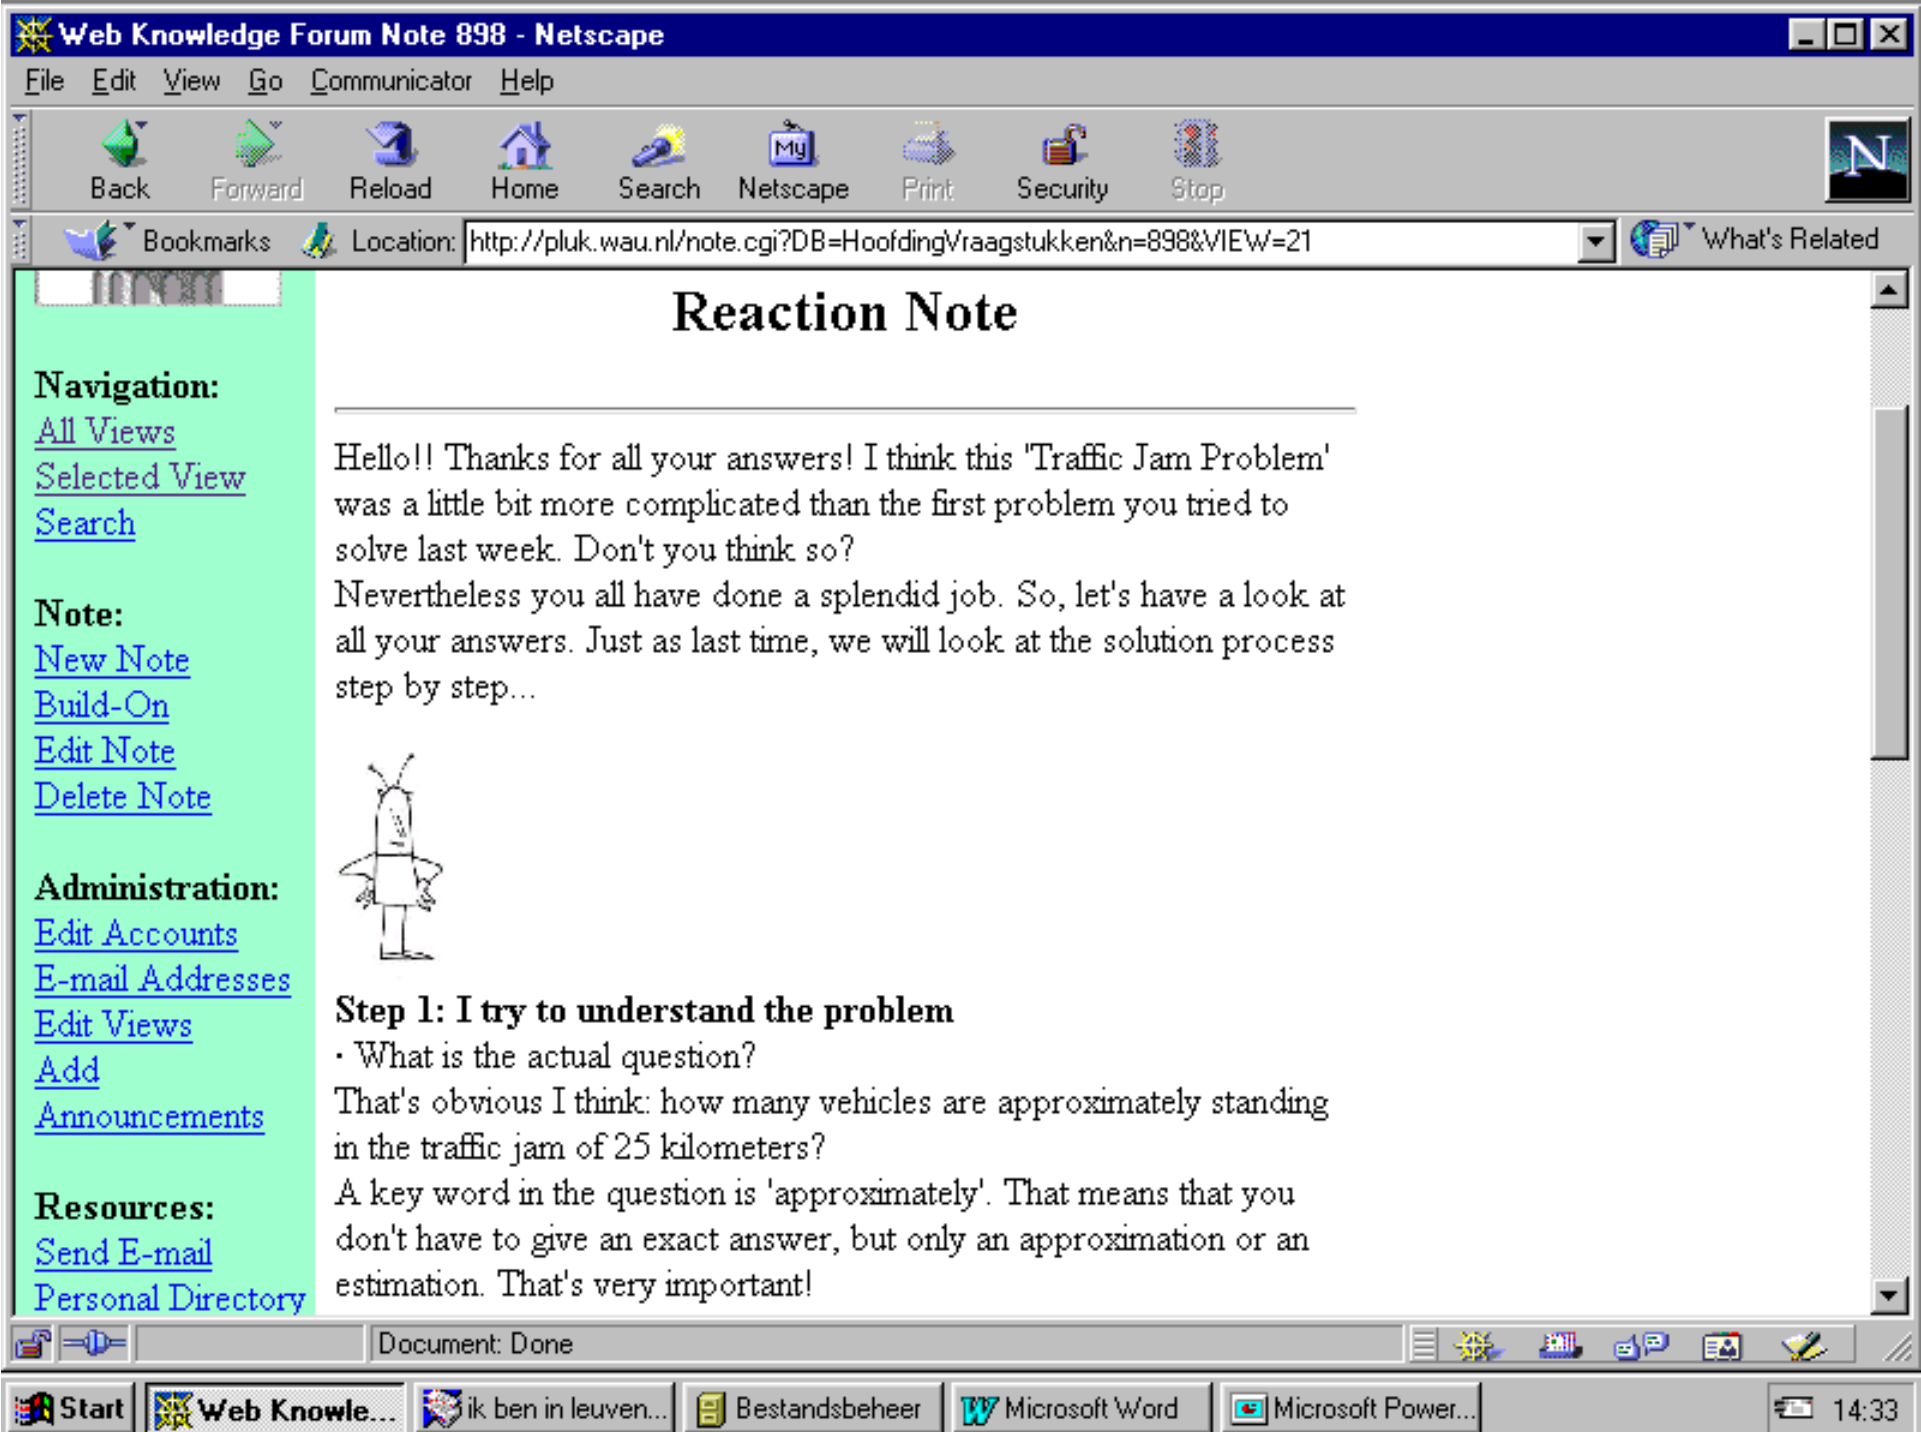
Web Knowledge Forum Note 898 - Netscape

File Edit View Go Communicator Help

Back Forward Reload Home Search Netscape Print Security Stop

Bookmarks Location: http://pluk.wau.nl/note.cgi?DB=HoofdingVraagstukken&n=898&VIEW=21 What's Related

Navigation:
All Views
Selected View
Search

Note:
New Note
Build-On
Edit Note
Delete Note

Administration:
Edit Accounts
E-mail Addresses
Edit Views
Add
Announcements

Resources:
Send E-mail
Personal Directory

Reaction Note

Hello!! Thanks for all your answers! I think this 'Traffic Jam Problem' was a little bit more complicated than the first problem you tried to solve last week. Don't you think so?
Nevertheless you all have done a splendid job. So, let's have a look at all your answers. Just as last time, we will look at the solution process step by step...

Step 1: I try to understand the problem
· What is the actual question?
That's obvious I think: how many vehicles are approximately standing in the traffic jam of 25 kilometers?
A key word in the question is 'approximately'. That means that you don't have to give an exact answer, but only an approximation or an estimation. That's very important!

Document: Done

Start Web Knowle... ik ben in leuven... Bestandsbeheer Microsoft Word Microsoft Power... 14:33